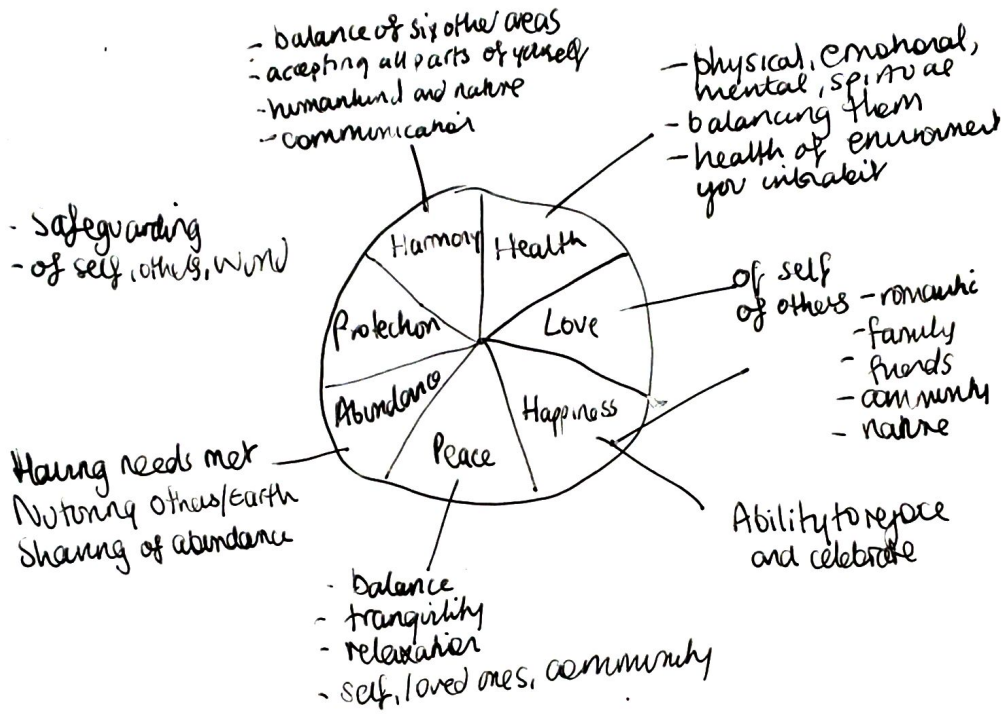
- balance of six other areas
- accepting all parts of yourself
- humankind and nature
- communication

- physical, emotional, mental, spiritual
- balancing them
- health of environment you inhabit

- Safeguarding
- of self, others, world

Harmony
Health
Love
Protection
Abundance
Peace
Happiness

of self
of others - romantic
- family
- friends
- community
- nature

Having needs met
Nurturing others/Earth
Sharing of abundance

Ability to rejoice and celebrate

- balance
- tranquility
- relaxation
- self, loved ones, community